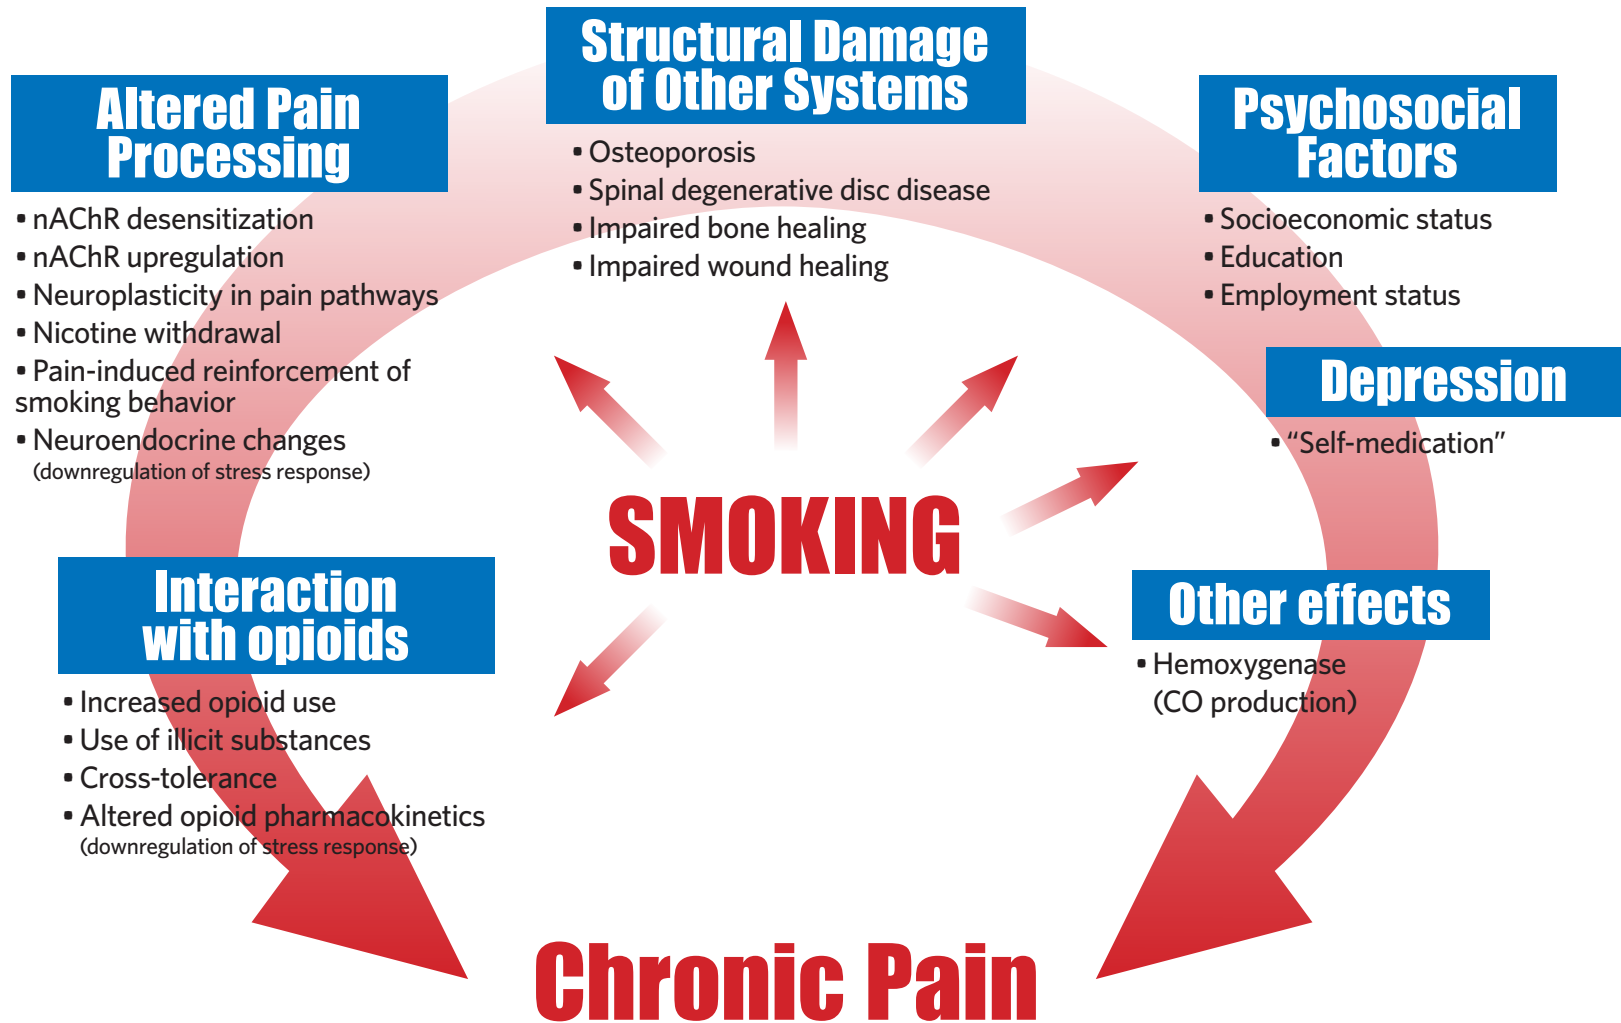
Structural Damage of Other Systems

• Osteoporosis
• Spinal degenerative disc disease
• Impaired bone healing
• Impaired wound healing

Altered Pain Processing

• nAChR desensitization
• nAChR upregulation
• Neuroplasticity in pain pathways
• Nicotine withdrawal
• Pain-induced reinforcement of smoking behavior
• Neuroendocrine changes (downregulation of stress response)

Psychosocial Factors

• Socioeconomic status
• Education
• Employment status

Depression

• "Self-medication"

SMOKING

Interaction with opioids

• Increased opioid use
• Use of illicit substances
• Cross-tolerance
• Altered opioid pharmacokinetics (downregulation of stress response)

Other effects

• Hemoxygenase (CO production)

Chronic Pain